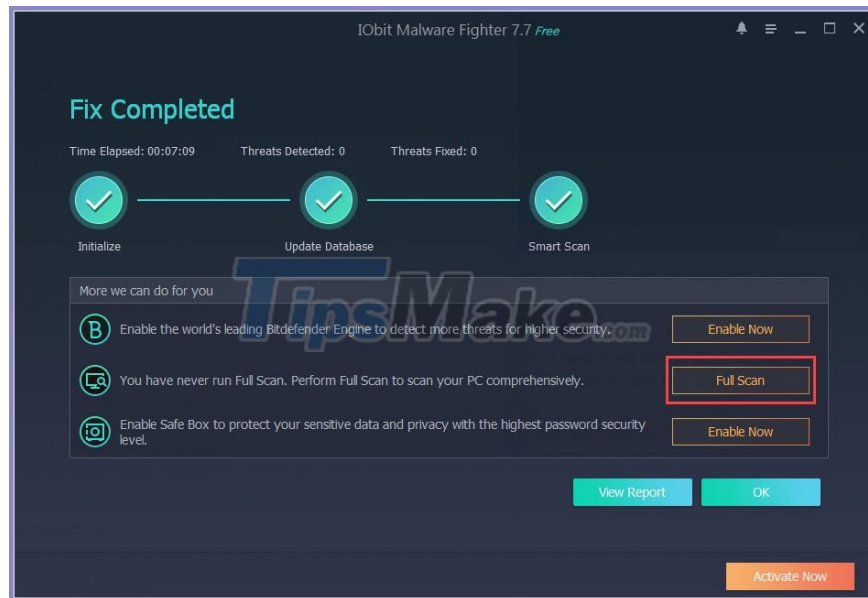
IObit Malware Fighter 7.7 Free

Fix Completed

Time Elapsed: 00:07:09 Threats Detected: 0 Threats Fixed: 0

Initialize

Update Database

Smart Scan

TipsMake.com

More we can do for you

Enable the world's leading Bitdefender Engine to detect more threats for higher security.

Enable Now

You have never run Full Scan. Perform Full Scan to scan your PC comprehensively.

Full Scan

Enable Safe Box to protect your sensitive data and privacy with the highest password security level.

Enable Now

View Report

OK

Activate Now